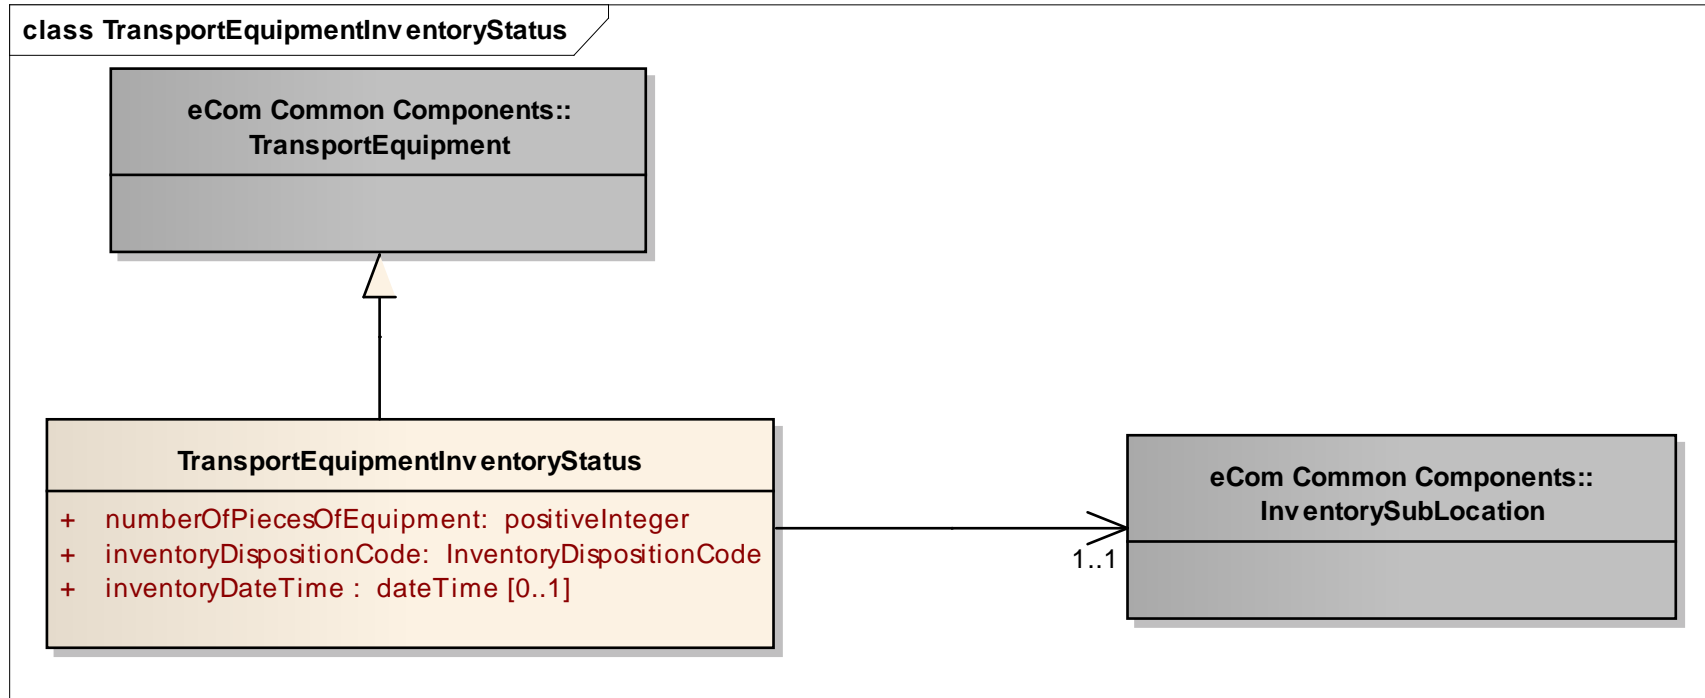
class TransportEquipmentInventoryStatus

eCom Common Components::
TransportEquipment

TransportEquipmentInventoryStatus

+ numberOfPiecesOfEquipment: positiveInteger
+ inventoryDispositionCode: InventoryDispositionCode
+ inventoryDateTime : dateTime [0..1]

1..1

eCom Common Components::
InventorySubLocation